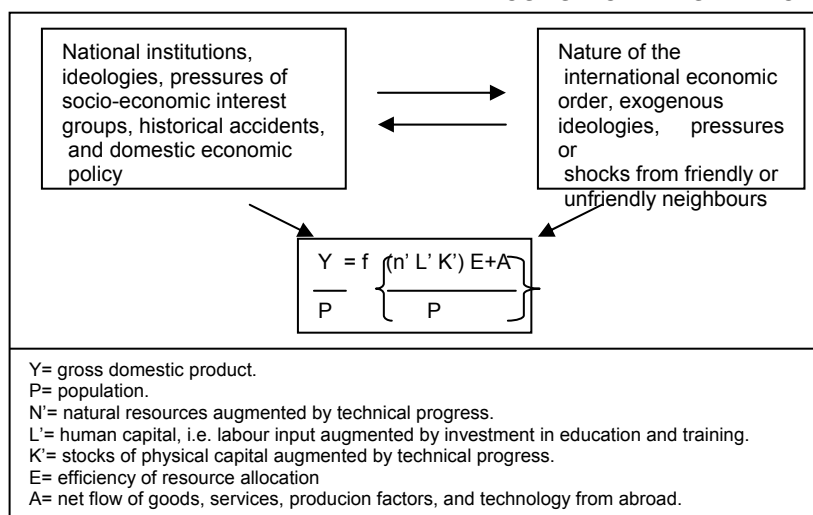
National institutions, ideologies, pressures of socio-economic interest groups, historical accidents, and domestic economic policy

Nature of the international economic order, exogenous ideologies, pressures or shocks from friendly or unfriendly neighbours

$\frac{Y}{P} = f \left\{ \frac{(n' L' K') E + A}{P} \right\}$

Y= gross domestic product.
P= population.
N'= natural resources augmented by technical progress.
L'= human capital, i.e. labour input augmented by investment in education and training.
K'= stocks of physical capital augmented by technical progress.
E= efficiency of resource allocation
A= net flow of goods, services, producion factors, and technology from abroad.